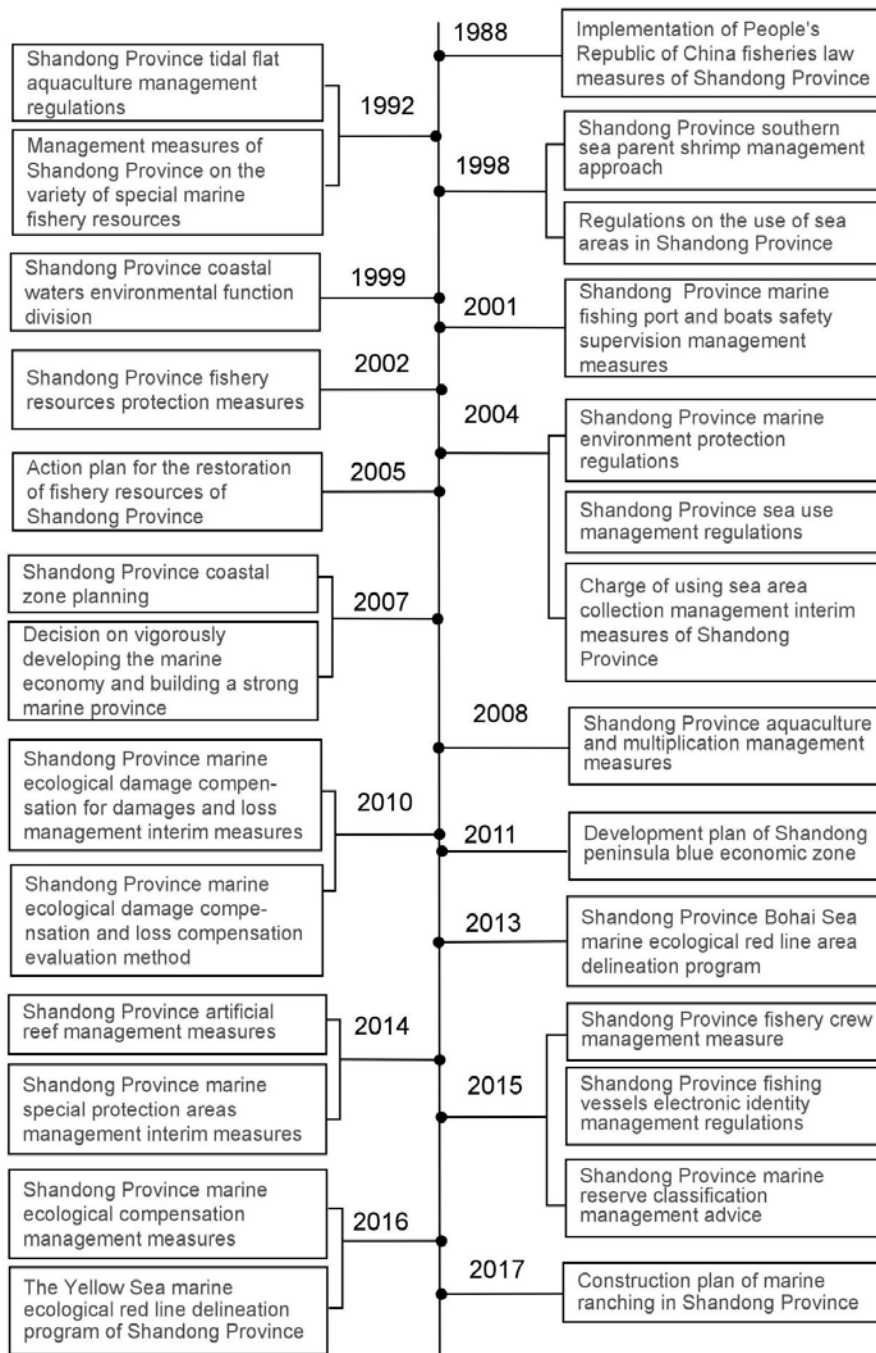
1988

Implementation of People's Republic of China fisheries law measures of Shandong Province

Shandong Province tidal flat aquaculture management regulations

Management measures of Shandong Province on the variety of special marine fishery resources

1992

1998

Shandong Province southern sea parent shrimp management approach

Regulations on the use of sea areas in Shandong Province

Shandong Province coastal waters environmental function division

1999

2001

Shandong Province marine fishing port and boats safety supervision management measures

2002

Shandong Province fishery resources protection measures

2004

Shandong Province marine environment protection regulations

Shandong Province sea use management regulations

Charge of using sea area collection management interim measures of Shandong Province

Action plan for the restoration of fishery resources of Shandong Province

2005

Shandong Province coastal zone planning

Decision on vigorously developing the marine economy and building a strong marine province

2007

2008

Shandong Province aquaculture and multiplication management measures

Shandong Province marine ecological damage compensation for damages and loss management interim measures

2010

2011

Development plan of Shandong peninsula blue economic zone

Shandong Province marine ecological damage compensation and loss compensation evaluation method

2013

Shandong Province Bohai Sea marine ecological red line area delineation program

Shandong Province artificial reef management measures

2014

Shandong Province marine special protection areas management interim measures

2015

Shandong Province fishery crew management measure

Shandong Province fishing vessels electronic identity management regulations

Shandong Province marine reserve classification management advice

Shandong Province marine ecological compensation management measures

2016

The Yellow Sea marine ecological red line delineation program of Shandong Province

2017

Construction plan of marine ranching in Shandong Province